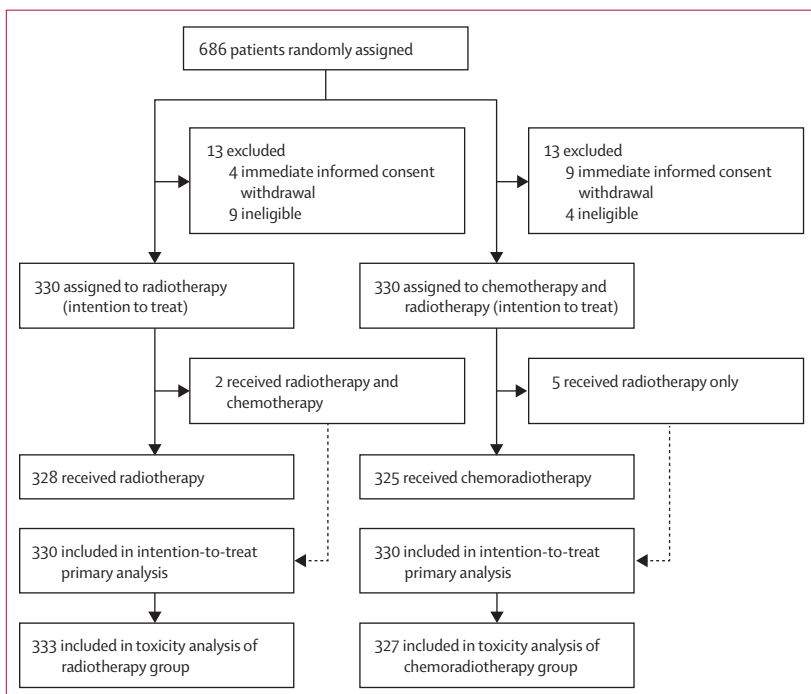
686 patients randomly assigned

13 excluded
4 immediate informed consent withdrawal
9 ineligible

13 excluded
9 immediate informed consent withdrawal
4 ineligible

330 assigned to radiotherapy (intention to treat)

330 assigned to chemotherapy and radiotherapy (intention to treat)

2 received radiotherapy and chemotherapy

5 received radiotherapy only

328 received radiotherapy

325 received chemoradiotherapy

330 included in intention-to-treat primary analysis

330 included in intention-to-treat primary analysis

333 included in toxicity analysis of radiotherapy group

327 included in toxicity analysis of chemoradiotherapy group